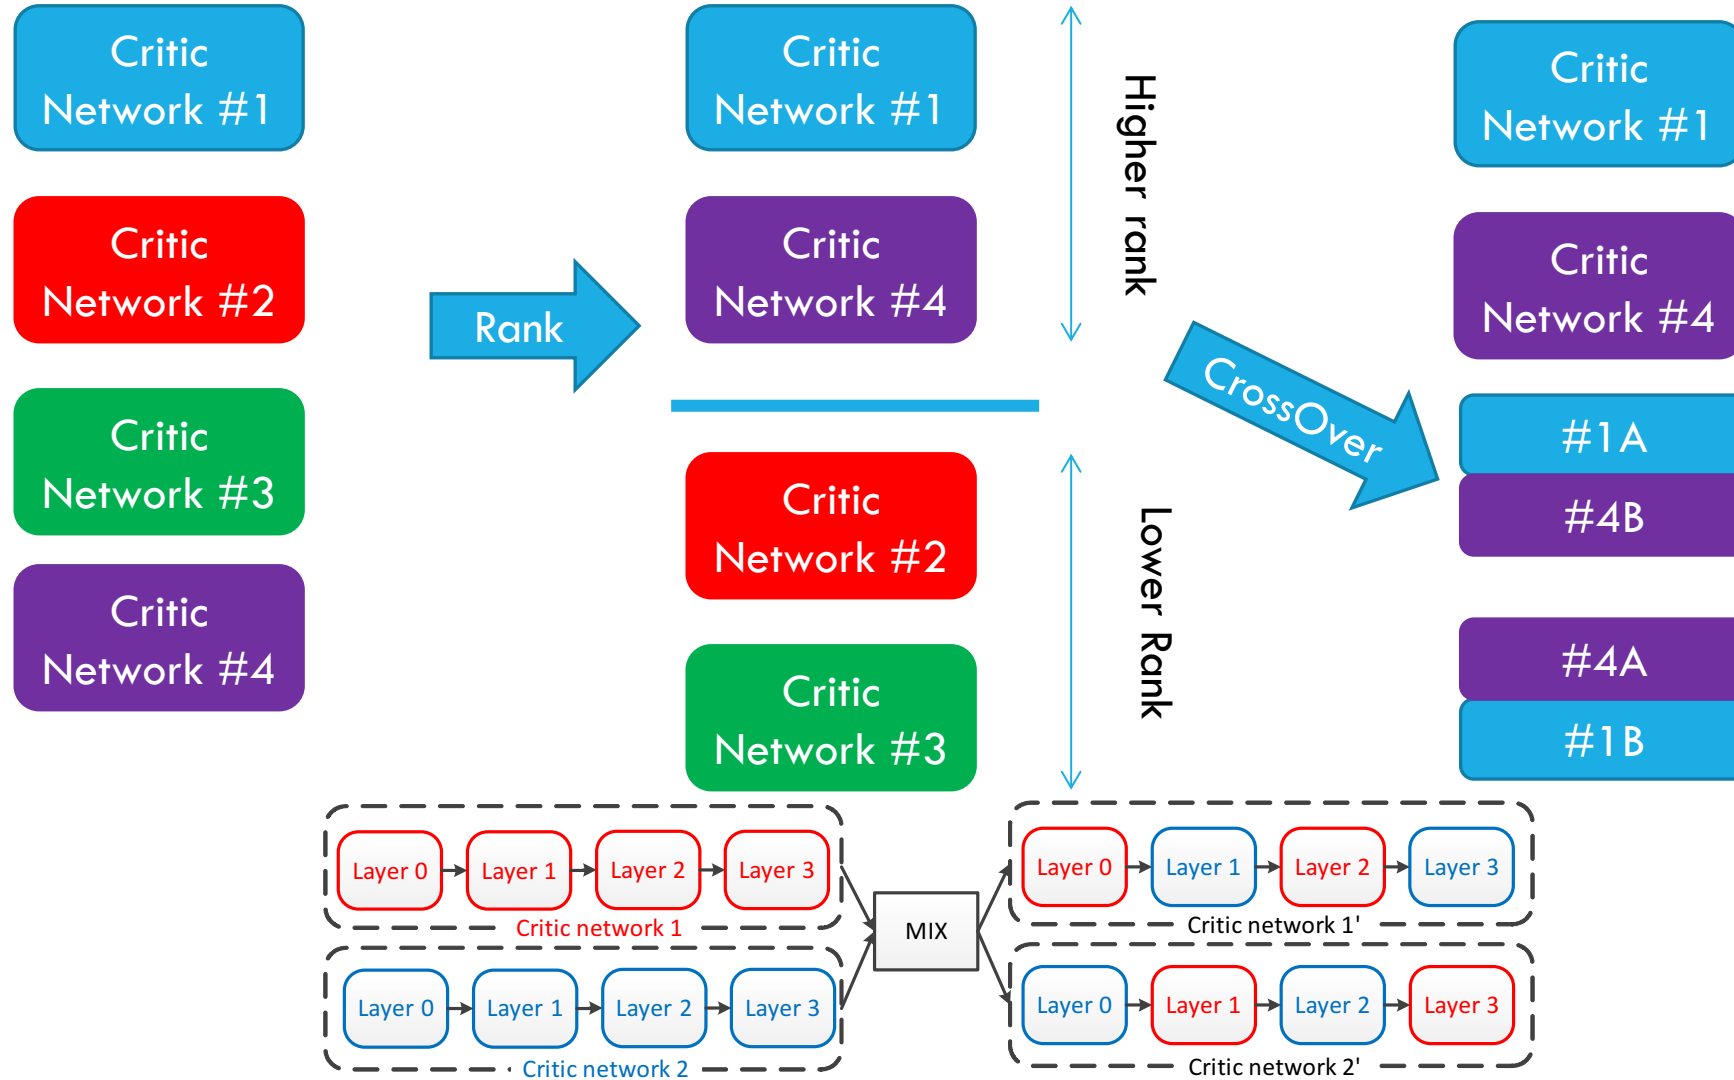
Critic Network #1

Critic Network #2

Critic Network #3

Critic Network #4

Rank

Critic Network #1

Critic Network #4

Higher rank

Critic Network #2

Critic Network #3

Lower Rank

CrossOver

Critic Network #1

Critic Network #4

#1A

#4B

#4A

#1B

Layer 0 Layer 1 Layer 2 Layer 3
Critic network 1

Layer 0 Layer 1 Layer 2 Layer 3
Critic network 2

MIX

Layer 0 Layer 1 Layer 2 Layer 3
Critic network 1'

Layer 0 Layer 1 Layer 2 Layer 3
Critic network 2'